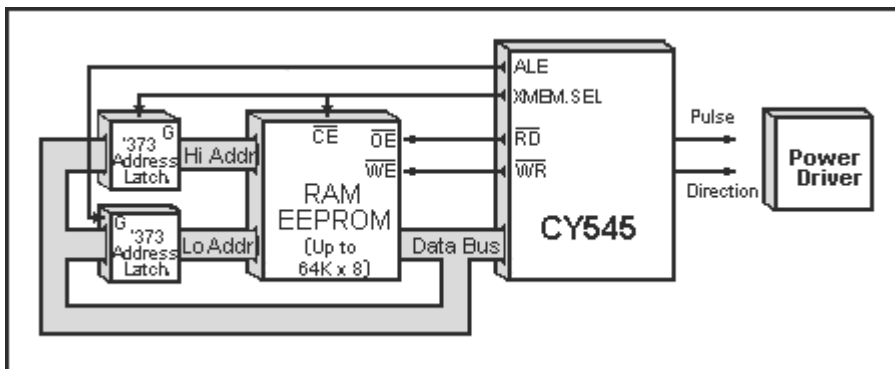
ALE
XMEM.SEL
'373 Address Latch G
Hi Addr
$\overline{CE}$
$\overline{OE}$
$\overline{WE}$
$\overline{RD}$
$\overline{WR}$
Pulse
Direction
Power Driver
RAM EEPROM (Up to 64K x 8)
G '373 Address Latch
Lo Addr
Data Bus
CY545